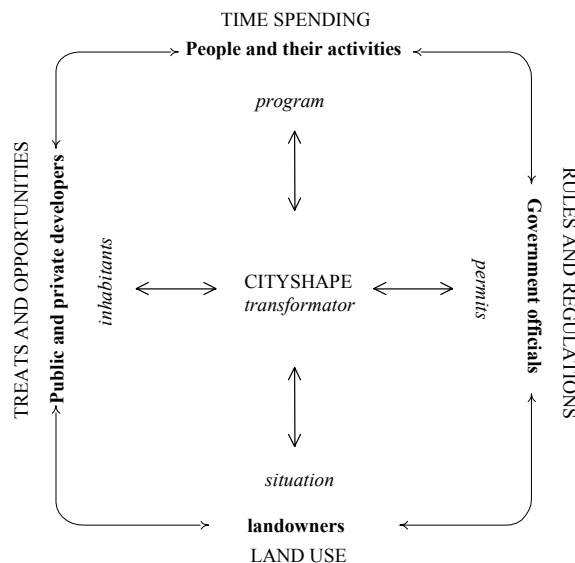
TIME SPENDING
People and their activities

TREATS AND OPPORTUNITIES
Public and private developers

program

inhabitants

CITYSHAPE
transformator

permits

situation

RULES AND REGULATIONS
Government officials

landowners
LAND USE